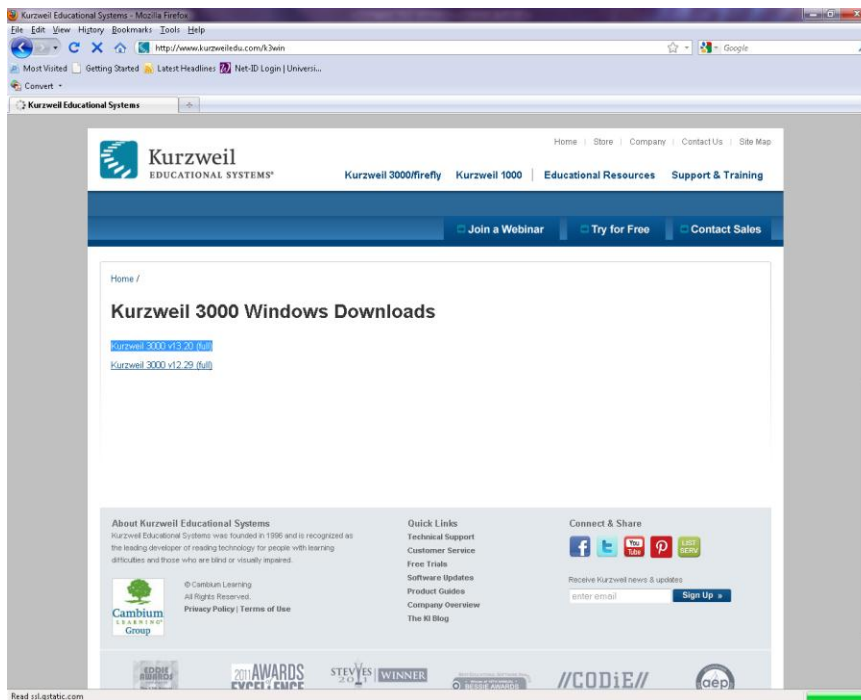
Kurzweil Educational Systems - Mozilla Firefox
File Edit View History Bookmarks Tools Help
http://www.kurzweiledu.com/k3win
Google
Most Visited Getting Started Latest Headlines Net-ID Login | Universi...
Convert
Kurzweil Educational Systems

Home | Store | Company | Contact Us | Site Map

Kurzweil
EDUCATIONAL SYSTEMS®

Kurzweil 3000/firefly Kurzweil 1000 Educational Resources Support & Training

Join a Webinar Try for Free Contact Sales

Home /

Kurzweil 3000 Windows Downloads

Kurzweil 3000 v13.20 (full)

Kurzweil 3000 v12.29 (full)

About Kurzweil Educational Systems
Kurzweil Educational Systems was founded in 1996 and is recognized as the leading developer of reading technology for people with learning difficulties and those who are blind or visually impaired.

Cambium Learning Group

© Cambium Learning
All Rights Reserved.
Privacy Policy | Terms of Use

Quick Links
Technical Support
Customer Service
Free Trials
Software Updates
Product Guides
Company Overview
The KI Blog

Connect & Share
You Tube
LIST SERV
Receive Kurzweil news & updates
enter email
Sign Up »

CODIE AWARDS
2011 AWARDS EXCELLENCE
STEVIES 2011 WINNER
BESSIE AWARDS
//CODiE//
aep

Read ssl.gstatic.com